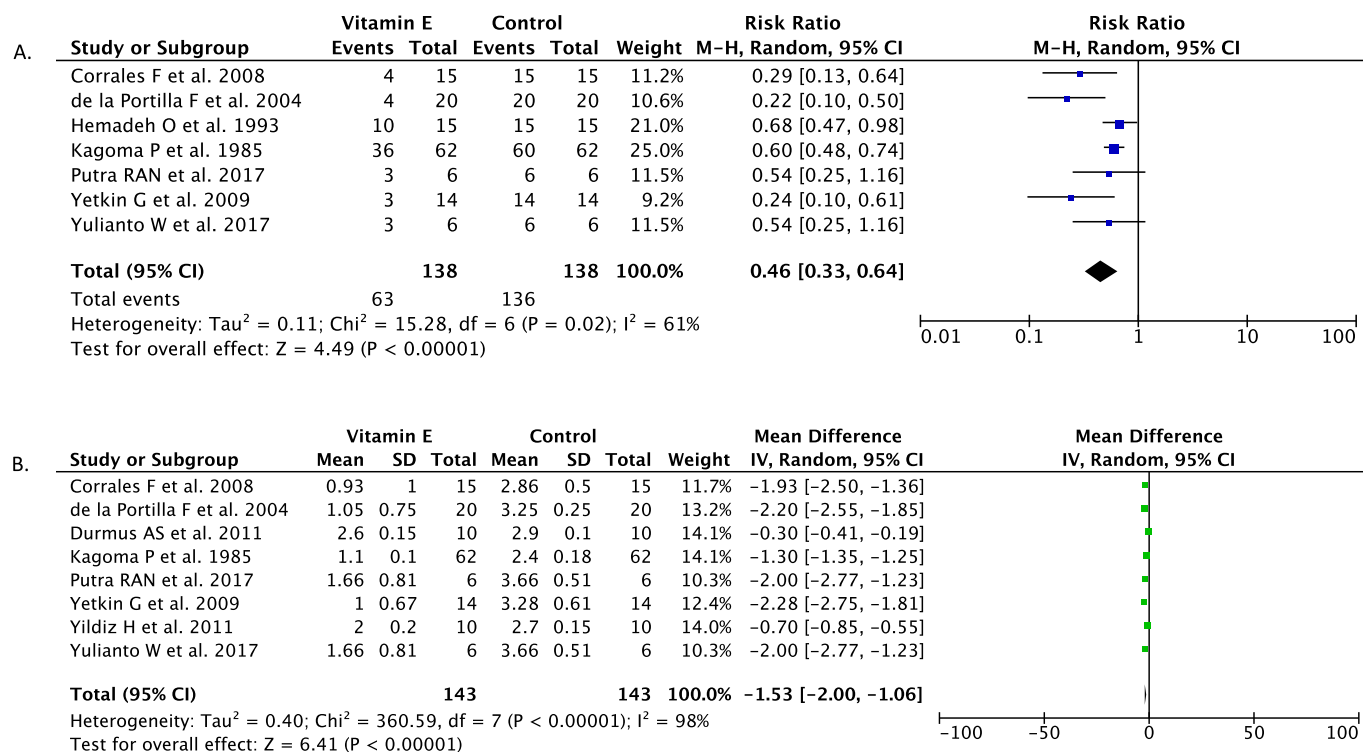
A.

| Study or Subgroup | Vitamin E Events | Vitamin E Total | Control Events | Control Total | Weight | Risk Ratio M-H, Random, 95% CI |
|---|---|---|---|---|---|---|
| Corrales F et al. 2008 | 4 | 15 | 15 | 15 | 11.2% | 0.29 [0.13, 0.64] |
| de la Portilla F et al. 2004 | 4 | 20 | 20 | 20 | 10.6% | 0.22 [0.10, 0.50] |
| Hemadeh O et al. 1993 | 10 | 15 | 15 | 15 | 21.0% | 0.68 [0.47, 0.98] |
| Kagoma P et al. 1985 | 36 | 62 | 60 | 62 | 25.0% | 0.60 [0.48, 0.74] |
| Putra RAN et al. 2017 | 3 | 6 | 6 | 6 | 11.5% | 0.54 [0.25, 1.16] |
| Yetkin G et al. 2009 | 3 | 14 | 14 | 14 | 9.2% | 0.24 [0.10, 0.61] |
| Yulianto W et al. 2017 | 3 | 6 | 6 | 6 | 11.5% | 0.54 [0.25, 1.16] |
| **Total (95% CI)** | | **138** | | **138** | **100.0%** | **0.46 [0.33, 0.64]** |
| Total events | 63 | | 136 | | | |

Heterogeneity: Tau$^2$ = 0.11; Chi$^2$ = 15.28, df = 6 (P = 0.02); I$^2$ = 61%
Test for overall effect: Z = 4.49 (P < 0.00001)

Risk Ratio
M-H, Random, 95% CI
0.01 0.1 1 10 100

B.

| Study or Subgroup | Vitamin E Mean | Vitamin E SD | Vitamin E Total | Control Mean | Control SD | Control Total | Weight | Mean Difference IV, Random, 95% CI |
|---|---|---|---|---|---|---|---|---|
| Corrales F et al. 2008 | 0.93 | 1 | 15 | 2.86 | 0.5 | 15 | 11.7% | −1.93 [−2.50, −1.36] |
| de la Portilla F et al. 2004 | 1.05 | 0.75 | 20 | 3.25 | 0.25 | 20 | 13.2% | −2.20 [−2.55, −1.85] |
| Durmus AS et al. 2011 | 2.6 | 0.15 | 10 | 2.9 | 0.1 | 10 | 14.1% | −0.30 [−0.41, −0.19] |
| Kagoma P et al. 1985 | 1.1 | 0.1 | 62 | 2.4 | 0.18 | 62 | 14.1% | −1.30 [−1.35, −1.25] |
| Putra RAN et al. 2017 | 1.66 | 0.81 | 6 | 3.66 | 0.51 | 6 | 10.3% | −2.00 [−2.77, −1.23] |
| Yetkin G et al. 2009 | 1 | 0.67 | 14 | 3.28 | 0.61 | 14 | 12.4% | −2.28 [−2.75, −1.81] |
| Yildiz H et al. 2011 | 2 | 0.2 | 10 | 2.7 | 0.15 | 10 | 14.0% | −0.70 [−0.85, −0.55] |
| Yulianto W et al. 2017 | 1.66 | 0.81 | 6 | 3.66 | 0.51 | 6 | 10.3% | −2.00 [−2.77, −1.23] |
| **Total (95% CI)** | | | **143** | | | **143** | **100.0%** | **−1.53 [−2.00, −1.06]** |

Heterogeneity: Tau$^2$ = 0.40; Chi$^2$ = 360.59, df = 7 (P < 0.00001); I$^2$ = 98%
Test for overall effect: Z = 6.41 (P < 0.00001)

Mean Difference
IV, Random, 95% CI
−100 −50 0 50 100